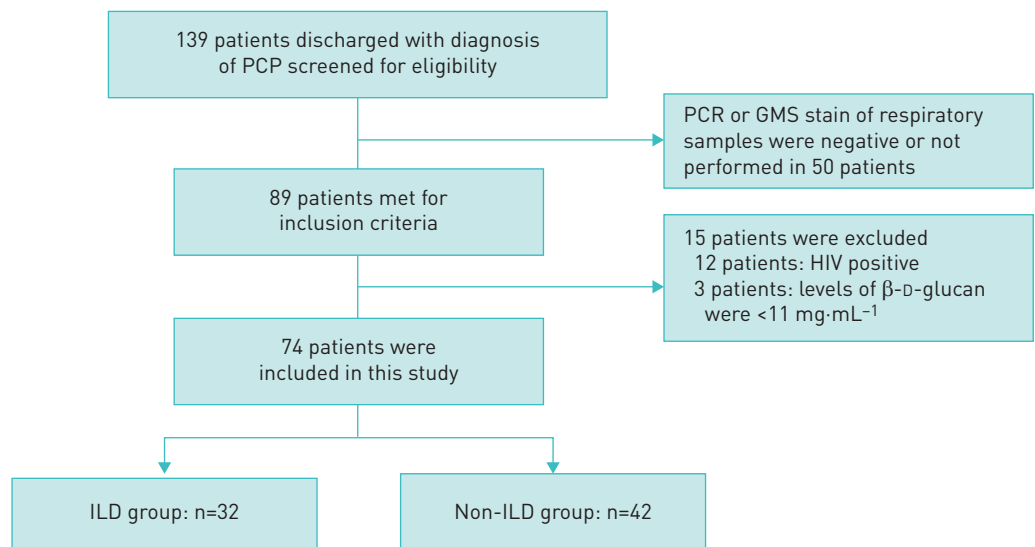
139 patients discharged with diagnosis of PCP screened for eligibility

PCR or GMS stain of respiratory samples were negative or not performed in 50 patients

89 patients met for inclusion criteria

15 patients were excluded
12 patients: HIV positive
3 patients: levels of β-D-glucan were <11 mg·mL$^{-1}$

74 patients were included in this study

ILD group: n=32

Non-ILD group: n=42